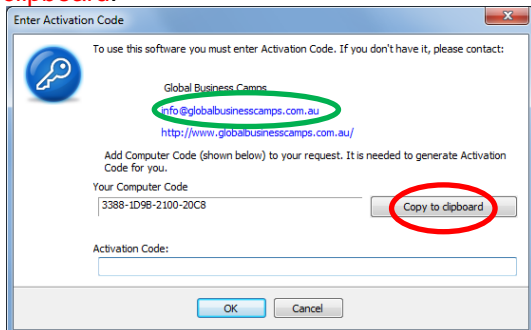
clipboard.

Enter Activation Code

To use this software you must enter Activation Code. If you don't have it, please contact:

Global Business Camps
info@globalbusinesscamps.com.au
http://www.globalbusinesscamps.com.au/

Add Computer Code (shown below) to your request. It is needed to generate Activation Code for you.

Your Computer Code
3388-1D9B-2100-20C8
Copy to clipboard

Activation Code:

OK
Cancel